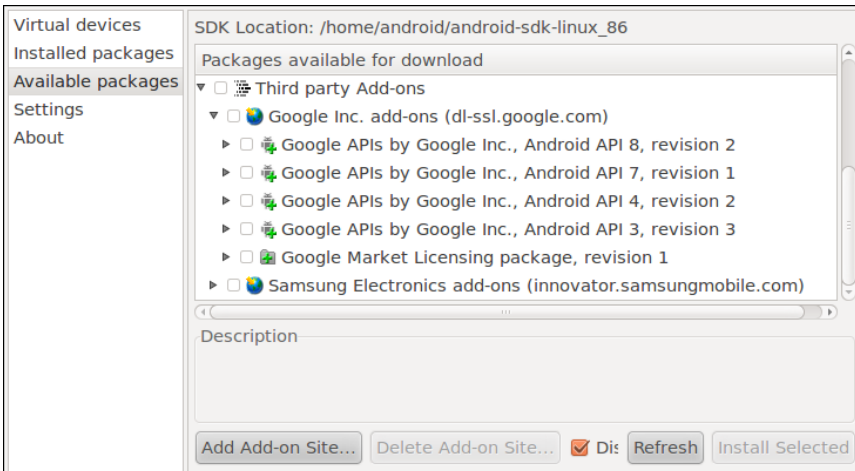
Virtual devices
Installed packages
Available packages
Settings
About

SDK Location: /home/android/android-sdk-linux_86

Packages available for download

Third party Add-ons
Google Inc. add-ons (dl-ssl.google.com)
Google APIs by Google Inc., Android API 8, revision 2
Google APIs by Google Inc., Android API 7, revision 1
Google APIs by Google Inc., Android API 4, revision 2
Google APIs by Google Inc., Android API 3, revision 3
Google Market Licensing package, revision 1
Samsung Electronics add-ons (innovator.samsungmobile.com)

Description

Add Add-on Site... Delete Add-on Site... Dis Refresh Install Selected